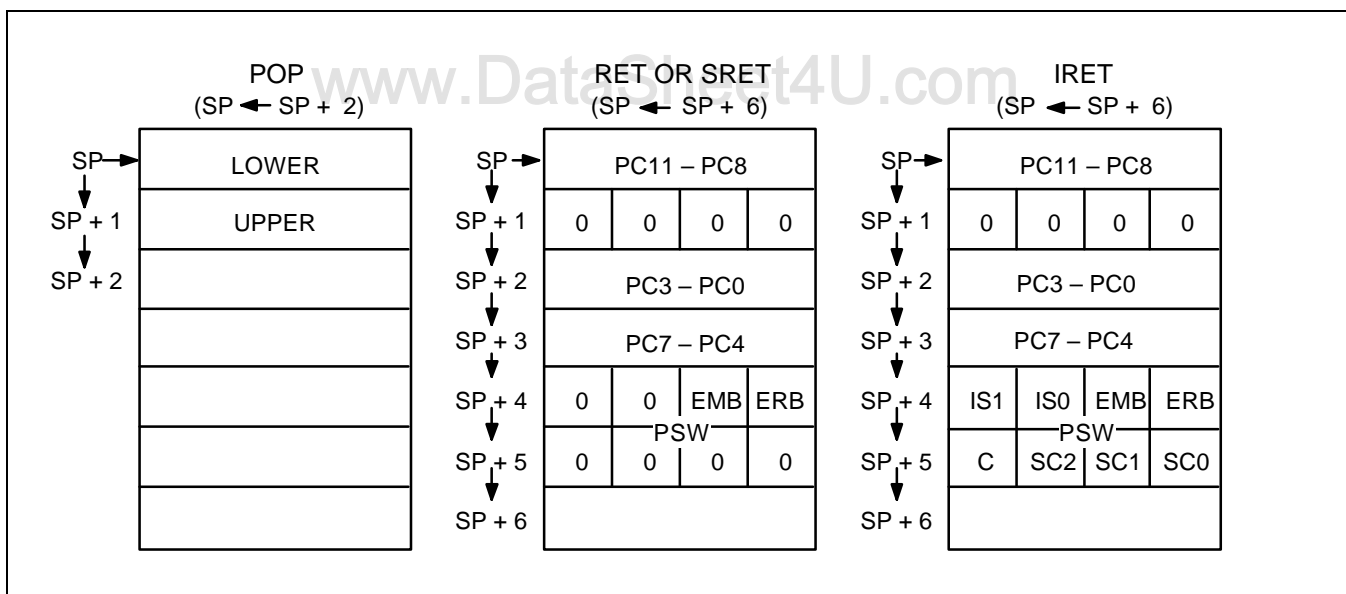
www.DataSheet4U.com

POP
(SP ← SP + 2)

| | |
|---|---|
| SP | LOWER |
| SP + 1 | UPPER |
| SP + 2 | |
| | |
| | |
| | |
| | |

RET OR SRET
(SP ← SP + 6)

| | | | | |
|---|---|---|---|---|
| SP | PC11 – PC8 | | | |
| SP + 1 | 0 | 0 | 0 | 0 |
| SP + 2 | PC3 – PC0 | | | |
| SP + 3 | PC7 – PC4 | | | |
| SP + 4 | 0 | 0 | EMB | ERB |
| SP + 5 | 0 | 0 | 0 | 0 |
| SP + 6 | | | | |

PSW

IRET
(SP ← SP + 6)

| | | | | |
|---|---|---|---|---|
| SP | PC11 – PC8 | | | |
| SP + 1 | 0 | 0 | 0 | 0 |
| SP + 2 | PC3 – PC0 | | | |
| SP + 3 | PC7 – PC4 | | | |
| SP + 4 | IS1 | IS0 | EMB | ERB |
| SP + 5 | C | SC2 | SC1 | SC0 |
| SP + 6 | | | | |

PSW